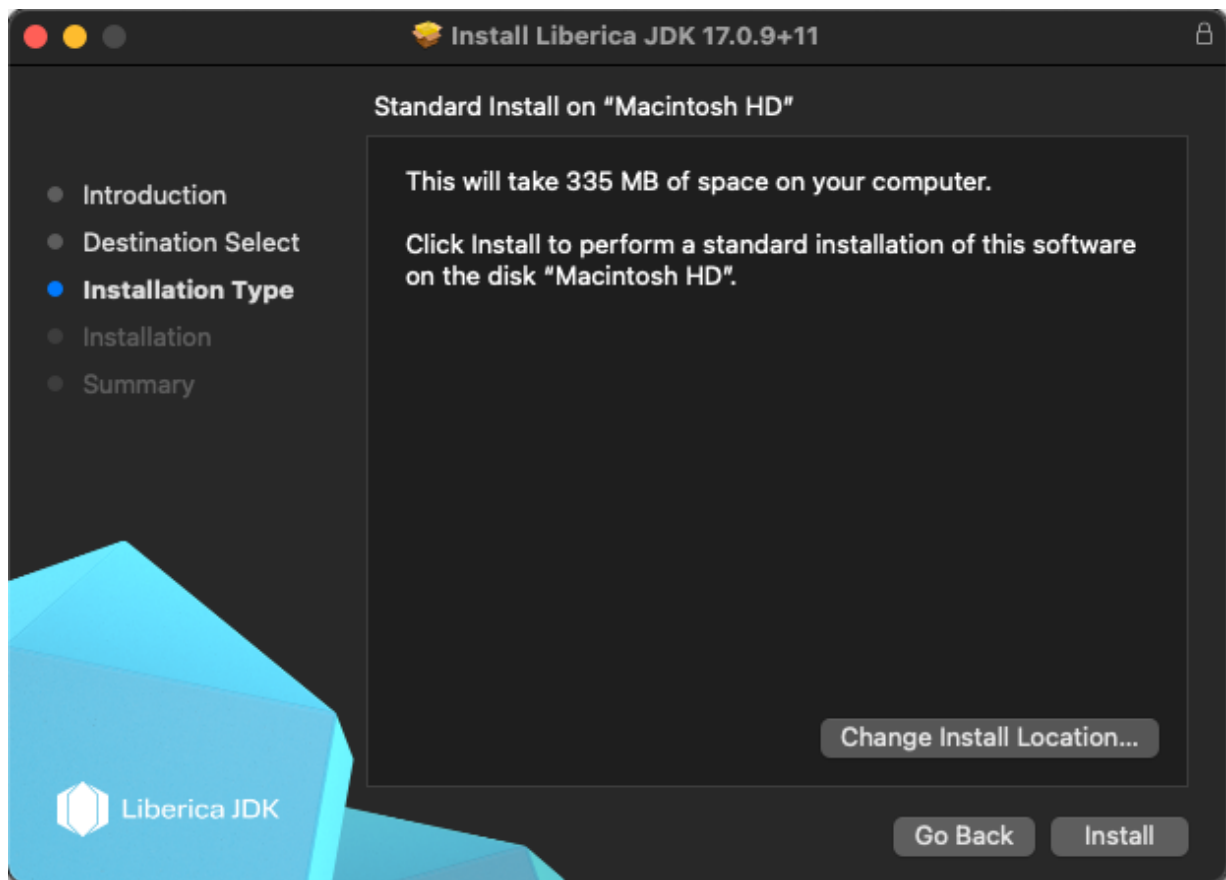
Install Liberica JDK 17.0.9+11

Standard Install on "Macintosh HD"

Introduction
Destination Select
Installation Type
Installation
Summary

This will take 335 MB of space on your computer.

Click Install to perform a standard installation of this software on the disk "Macintosh HD".

Change Install Location...

Liberica JDK

Go Back
Install